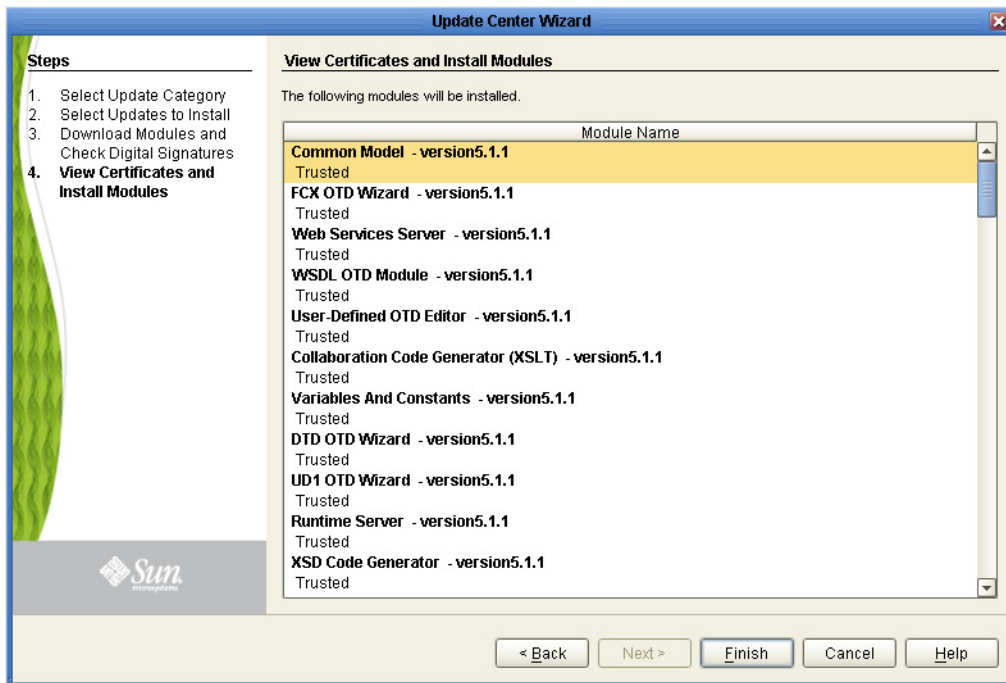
Update Center Wizard

Steps

1. Select Update Category
2. Select Updates to Install
3. Download Modules and Check Digital Signatures
4. View Certificates and Install Modules

Sun microsystems

View Certificates and Install Modules

The following modules will be installed.

| Module Name |
|---|
| Common Model - version5.1.1<br>Trusted |
| FCX OTD Wizard - version5.1.1<br>Trusted |
| Web Services Server - version5.1.1<br>Trusted |
| WSDL OTD Module - version5.1.1<br>Trusted |
| User-Defined OTD Editor - version5.1.1<br>Trusted |
| Collaboration Code Generator (XSLT) - version5.1.1<br>Trusted |
| Variables And Constants - version5.1.1<br>Trusted |
| DTD OTD Wizard - version5.1.1<br>Trusted |
| UD1 OTD Wizard - version5.1.1<br>Trusted |
| Runtime Server - version5.1.1<br>Trusted |
| XSD Code Generator - version5.1.1<br>Trusted |

< Back Next > Finish Cancel Help